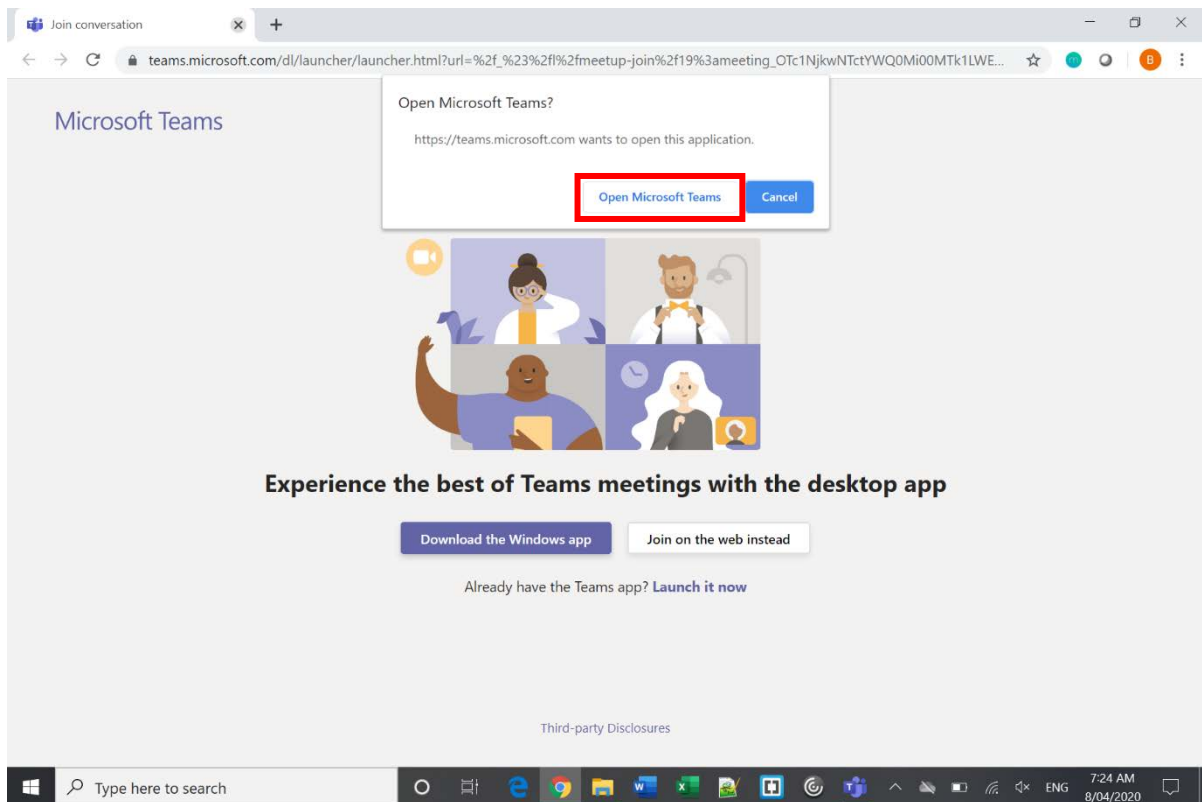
Join conversation

teams.microsoft.com/dl/launcher/launcher.html?url=%2f_%23%2fl%2fmeetup-join%2f19%3ameeting_OTc1NjkwNTctYWQ0Mi00MTk1LWE...

B

Microsoft Teams

Open Microsoft Teams?

https://teams.microsoft.com wants to open this application.

Open Microsoft Teams

Cancel

Experience the best of Teams meetings with the desktop app

Download the Windows app

Join on the web instead

Already have the Teams app? Launch it now

Third-party Disclosures

Type here to search

ENG

7:24 AM
8/04/2020